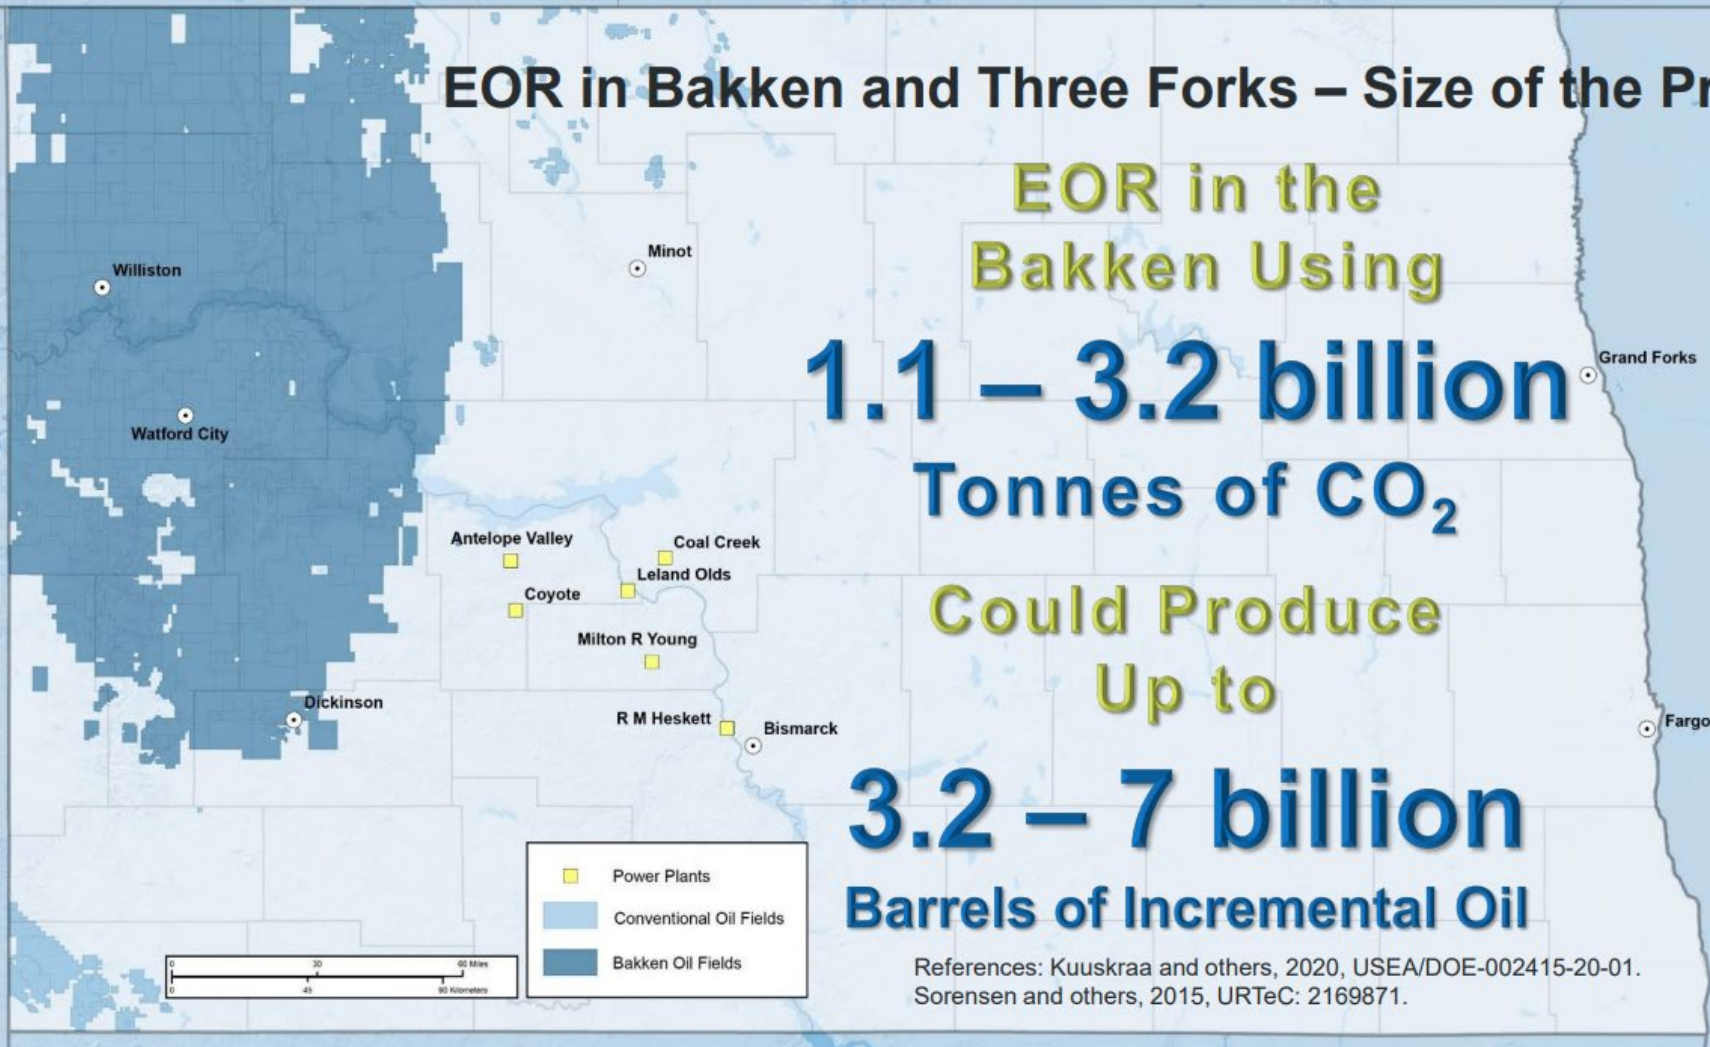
EOR in Bakken and Three Forks – Size of the Pr

EOR in the Bakken Using

1.1 – 3.2 billion

Tonnes of $CO_2$

Could Produce Up to

3.2 – 7 billion

Barrels of Incremental Oil

Williston

Minot

Watford City

Grand Forks

Antelope Valley

Coal Creek

Leland Olds

Coyote

Milton R Young

Dickinson

R M Heskett

Bismarck

Fargo

Power Plants

Conventional Oil Fields

Bakken Oil Fields

0 30 60 Miles

0 45 90 Kilometers

References: Kuuskraa and others, 2020, USEA/DOE-002415-20-01.
Sorensen and others, 2015, URTeC: 2169871.